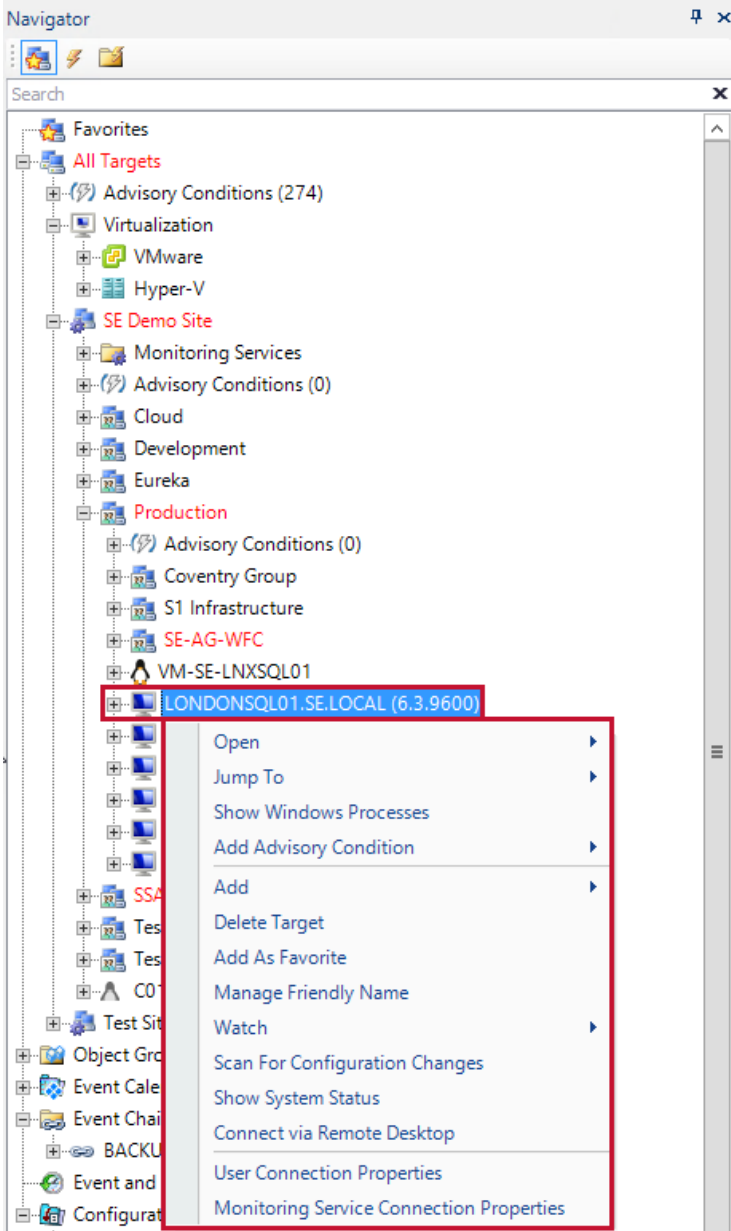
Navigator

Search

Favorites
All Targets
Advisory Conditions (274)
Virtualization
VMware
Hyper-V
SE Demo Site
Monitoring Services
Advisory Conditions (0)
Cloud
Development
Eureka
Production
Advisory Conditions (0)
Coventry Group
S1 Infrastructure
SE-AG-WFC
VM-SE-LNXSQL01
LONDONSQL01.SE.LOCAL (6.3.9600)
SSA
Tes
Tes
C01
Test Si
Object Gro
Event Cale
Event Chai
BACKU
Event and
Configurat

Open
Jump To
Show Windows Processes
Add Advisory Condition
Add
Delete Target
Add As Favorite
Manage Friendly Name
Watch
Scan For Configuration Changes
Show System Status
Connect via Remote Desktop
User Connection Properties
Monitoring Service Connection Properties